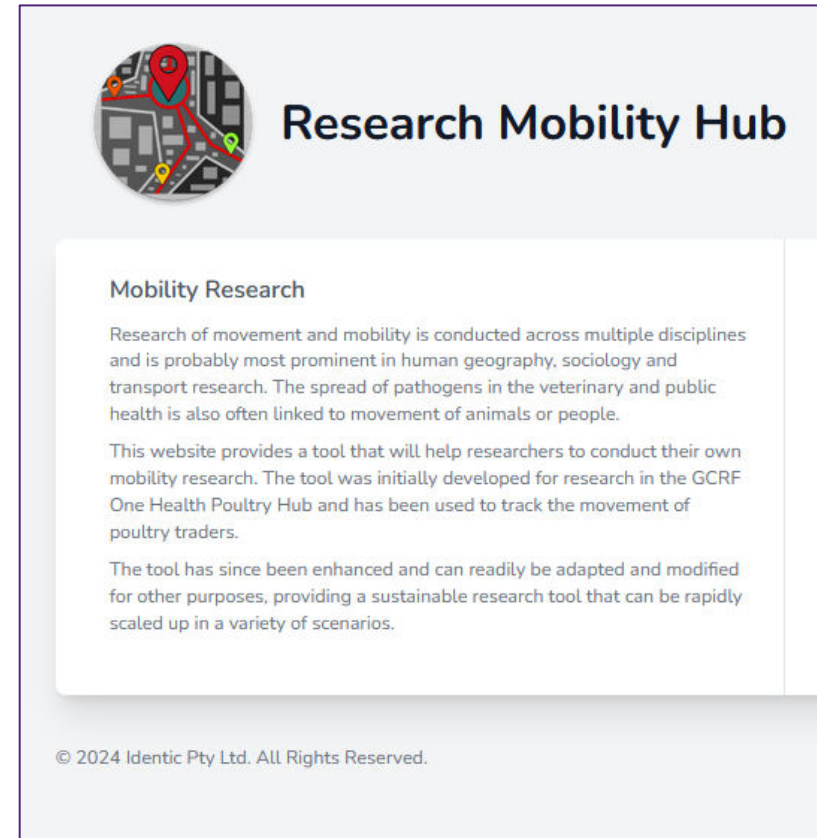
Research Mobility Hub

Mobility Research

Research of movement and mobility is conducted across multiple disciplines and is probably most prominent in human geography, sociology and transport research. The spread of pathogens in the veterinary and public health is also often linked to movement of animals or people.

This website provides a tool that will help researchers to conduct their own mobility research. The tool was initially developed for research in the GCRF One Health Poultry Hub and has been used to track the movement of poultry traders.

The tool has since been enhanced and can readily be adapted and modified for other purposes, providing a sustainable research tool that can be rapidly scaled up in a variety of scenarios.

© 2024 Identic Pty Ltd. All Rights Reserved.